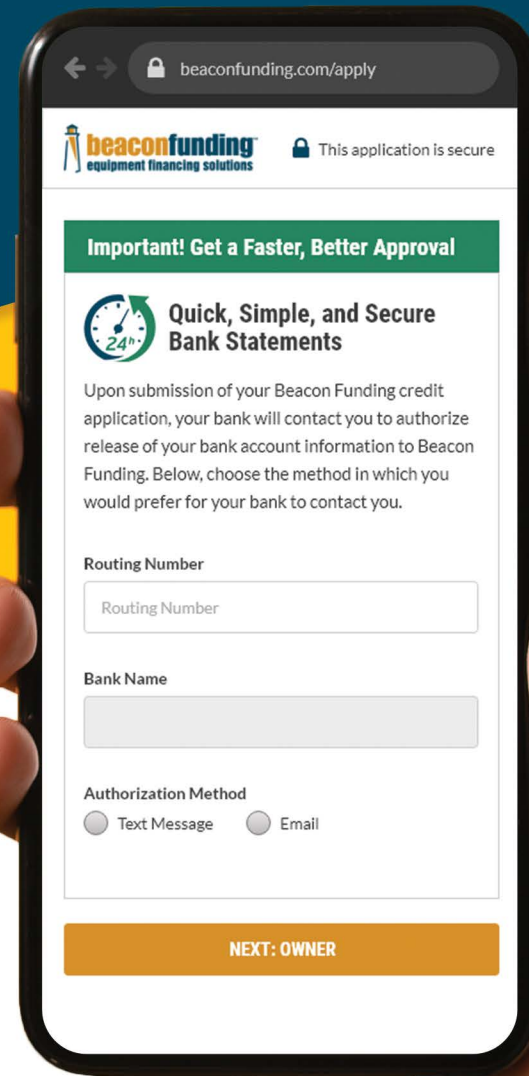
beaconfunding.com/apply

beaconfunding™
equipment financing solutions

This application is secure

Important! Get a Faster, Better Approval

24h

Quick, Simple, and Secure Bank Statements

Upon submission of your Beacon Funding credit application, your bank will contact you to authorize release of your bank account information to Beacon Funding. Below, choose the method in which you would prefer for your bank to contact you.

Routing Number

Routing Number

Bank Name

Authorization Method

Text Message

Email

NEXT: OWNER